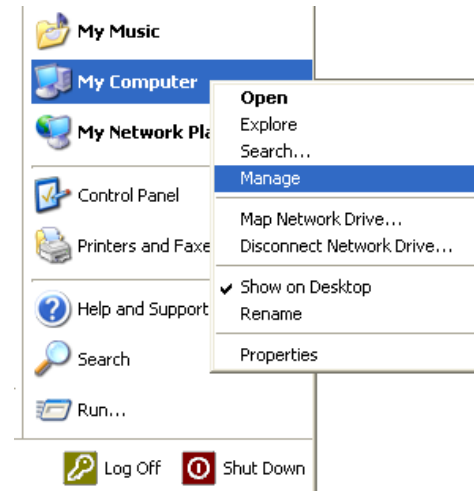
My Music
My Computer
My Network Pla
Control Panel
Printers and Faxe
Help and Support
Search
Run...
Open
Explore
Search...
Manage
Map Network Drive...
Disconnect Network Drive...
Show on Desktop
Rename
Properties
Log Off
Shut Down